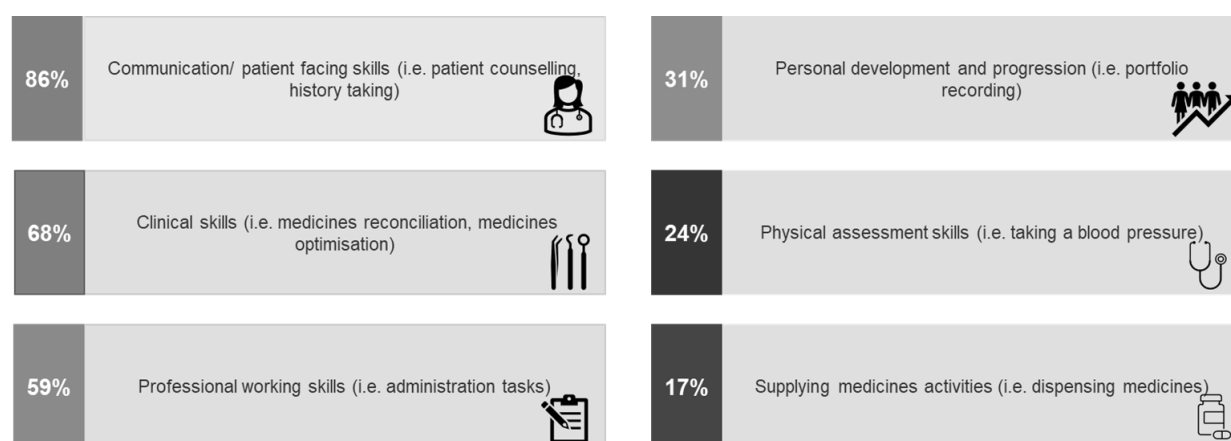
86%

Communication/ patient facing skills (i.e. patient counselling, history taking)

68%

Clinical skills (i.e. medicines reconciliation, medicines optimisation)

59%

Professional working skills (i.e. administration tasks)

31%

Personal development and progression (i.e. portfolio recording)

24%

Physical assessment skills (i.e. taking a blood pressure)

17%

Supplying medicines activities (i.e. dispensing medicines)